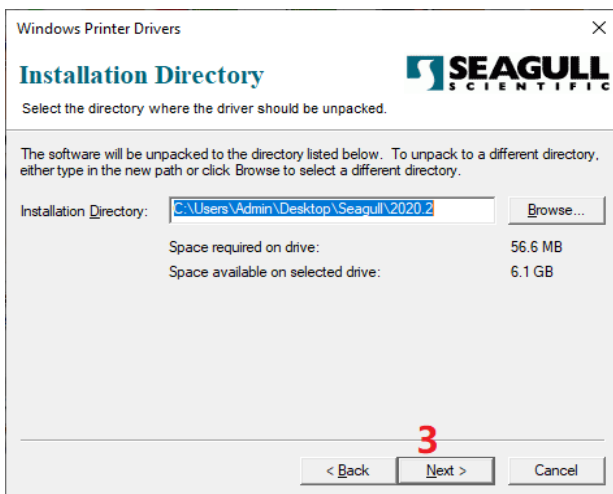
Windows Printer Drivers

Installation Directory

SEAGULL SCIENTIFIC

Select the directory where the driver should be unpacked.

The software will be unpacked to the directory listed below. To unpack to a different directory, either type in the new path or click Browse to select a different directory.

Installation Directory: C:\Users\Admin\Desktop\Seagull\2020.2 Browse...

Space required on drive: 56.6 MB

Space available on selected drive: 6.1 GB

3

< Back Next > Cancel